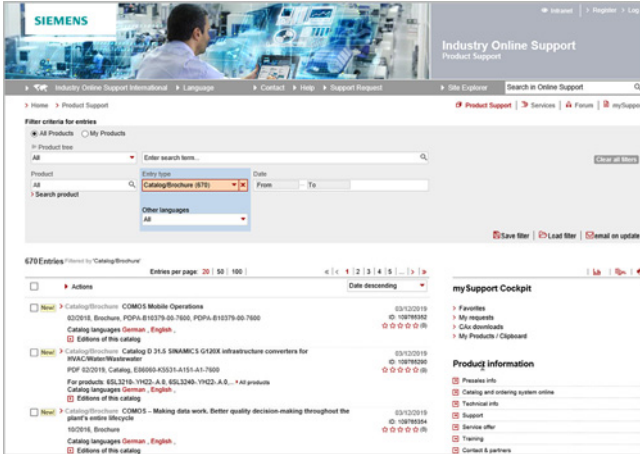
SIEMENS

Intranet | Register | Lo

Industry Online Support
Product Support

Industry Online Support International > Language > Contact > Help > Support Request > Site Explorer Search in Online Support

> Home > Product Support

Product Support | Services | Forum | mySuppo

Filter criteria for entries

All Products My Products

Product tree

All

Enter search term...

Clear all filters

Product

All

Search product

Entry type

Catalog/Brochure (670)

Date

From ... To

Other languages

All

Save filter | Load filter | email on update

670 Entries Filtered by 'Catalog/Brochure'

Entries per page: 20 | 50 | 100

1 | 2 | 3 | 4 | 5 | ... |

Actions

Date descending

mySupport Cockpit

> Favorites
> My requests
> CAx downloads
> My Products / Clipboard

New! > Catalog/Brochure COMOS Mobile Operations

02/2018, Brochure, PDPA-B10379-00-7600, PDPA-B10379-00-7600

Catalog languages German , English ,

Editions of this catalog

03/12/2019
ID: 109765352

New! > Catalog/Brochure Catalog D 31.5 SINAMICS G120X infrastructure converters for HVAC/Water/Wastewater

PDF 02/2019, Catalog, E86060-K5531-A151-A1-7600

For products: 6SL3210- YH22- A 0, 6SL3240- YH22- A 0, ... All products

Catalog languages German , English ,

Editions of this catalog

03/12/2019
ID: 109765290

New! > Catalog/Brochure COMOS – Making data work. Better quality decision-making throughout the plant's entire lifecycle

10/2016, Brochure

Catalog languages German , English ,

Editions of this catalog

03/12/2019
ID: 109765304

Product information

Presales info
Catalog and ordering system online
Technical info
Support
Service offer
Training
Contact & partners